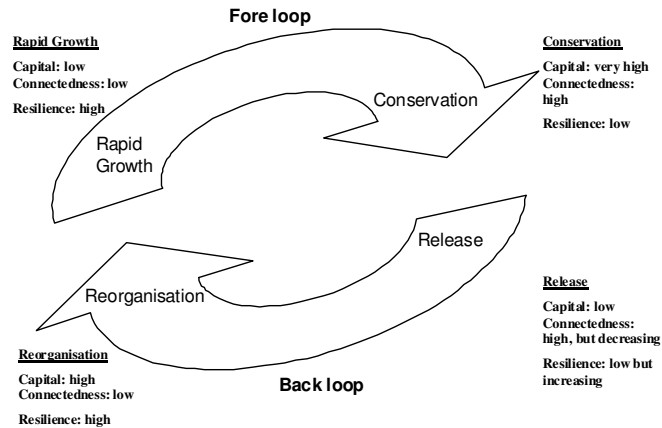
Fore loop

Rapid Growth

Capital: low
Connectedness: low

Resilience: high

Conservation

Capital: very high
Connectedness: high

Resilience: low

Conservation

Rapid Growth

Release

Reorganisation

Release

Capital: low
Connectedness: high, but decreasing

Resilience: low but increasing

Reorganisation

Capital: high
Connectedness: low

Resilience: high

Back loop